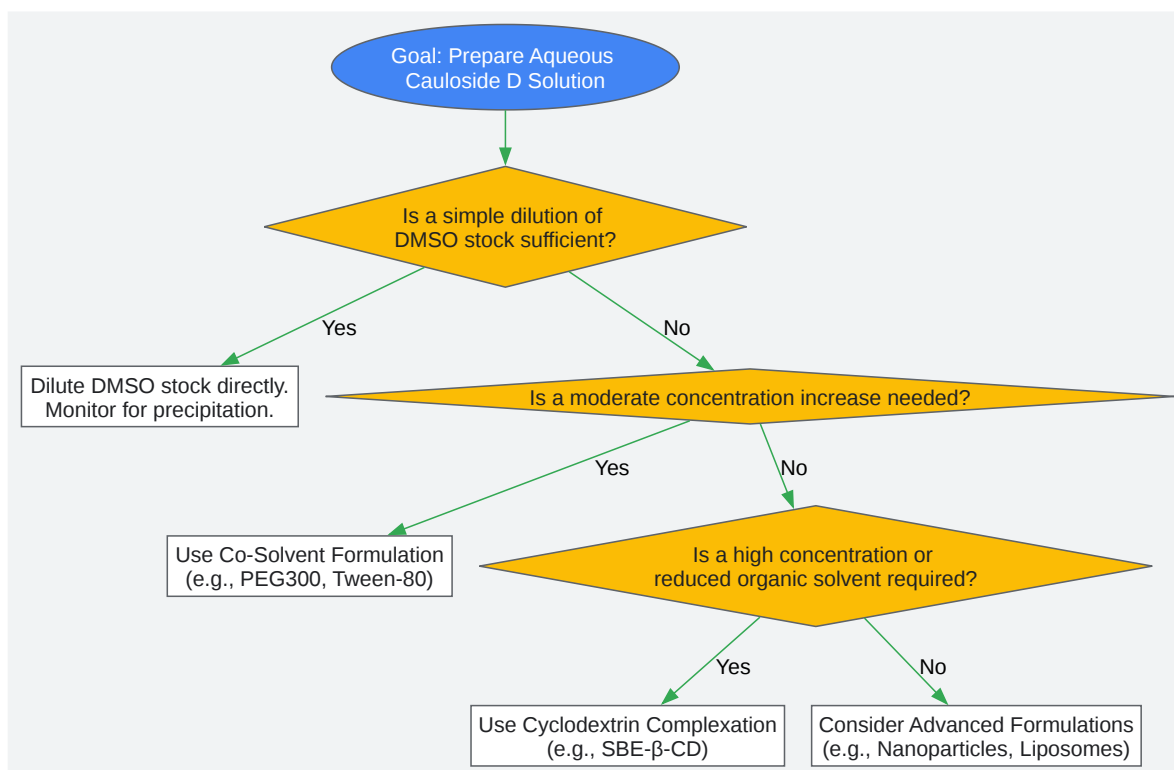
Goal: Prepare Aqueous Cauloside D Solution

Is a simple dilution of DMSO stock sufficient?

Yes

No

Dilute DMSO stock directly. Monitor for precipitation.

Is a moderate concentration increase needed?

Yes

No

Use Co-Solvent Formulation (e.g., PEG300, Tween-80)

Is a high concentration or reduced organic solvent required?

Yes

No

Use Cyclodextrin Complexation (e.g., SBE-β-CD)

Consider Advanced Formulations (e.g., Nanoparticles, Liposomes)